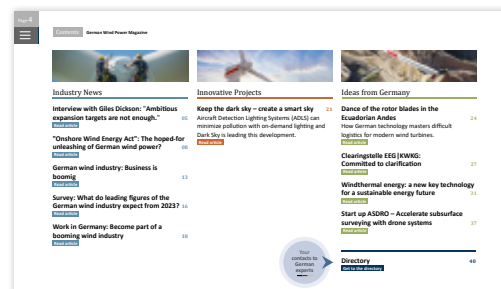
Page 4

Contents German Wind Power Magazine

Industry News

Interview with Giles Dickson: "Ambitious expansion targets are not enough." 05
Read article

"Onshore Wind Energy Act": The hoped-for unleashing of German wind power? 08
Read article

German wind industry: Business is boomig 12
Read article

Survey: What do leading figures of the German wind industry expect from 2023? 14
Read article

Work in Germany: Become part of a booming wind industry 18
Read article

Innovative Projects

Keep the dark sky – create a smart sky 21
Aircraft Detection Lighting Systems (ADLS) can minimize pollution with on-demand lighting and Dark Sky is leading this development.
Read article

Your contacts to German experts

Ideas from Germany

Dance of the rotor blades in the Ecuadorian Andes 24
How German technology masters difficult logistics for modern wind turbines.
Read article

Clearingstelle EEG|KWKG: Committed to clarification 27
Read article

Windthermal energy: a new key technology for a sustainable energy future 31
Read article

Start up ASDRO – Accelerate subsurface surveying with drone systems 37
Read article

Directory 40
Get to the directory